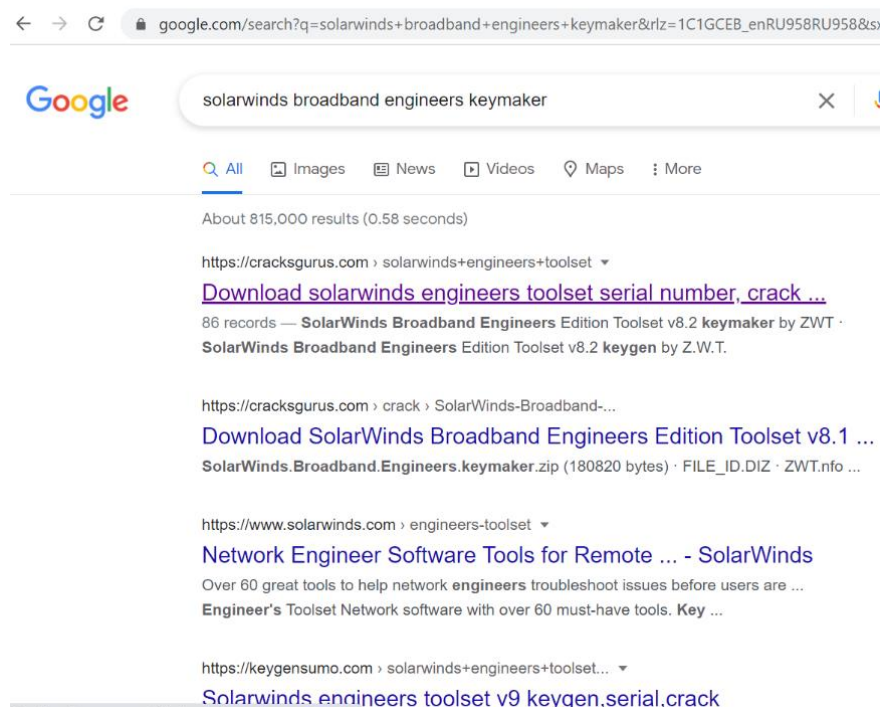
google.com/search?q=solarwinds+broadband+engineers+keymaker&rlz=1C1GCEB_enRU958RU958&sx

Google

solarwinds broadband engineers keymaker

All Images News Videos Maps More

About 815,000 results (0.58 seconds)

https://cracksgurus.com › solarwinds+engineers+toolset

Download solarwinds engineers toolset serial number, crack ...

86 records — SolarWinds Broadband Engineers Edition Toolset v8.2 keymaker by ZWT · SolarWinds Broadband Engineers Edition Toolset v8.2 keygen by Z.W.T.

https://cracksgurus.com › crack › SolarWinds-Broadband-...

Download SolarWinds Broadband Engineers Edition Toolset v8.1 ...

SolarWinds.Broadband.Engineers.keymaker.zip (180820 bytes) · FILE_ID.DIZ · ZWT.nfo ...

https://www.solarwinds.com › engineers-toolset

Network Engineer Software Tools for Remote ... - SolarWinds

Over 60 great tools to help network engineers troubleshoot issues before users are ... Engineer's Toolset Network software with over 60 must-have tools. Key ...

https://keygensumo.com › solarwinds+engineers+toolset...

Solarwinds engineers toolset v9 keygen,serial,crack